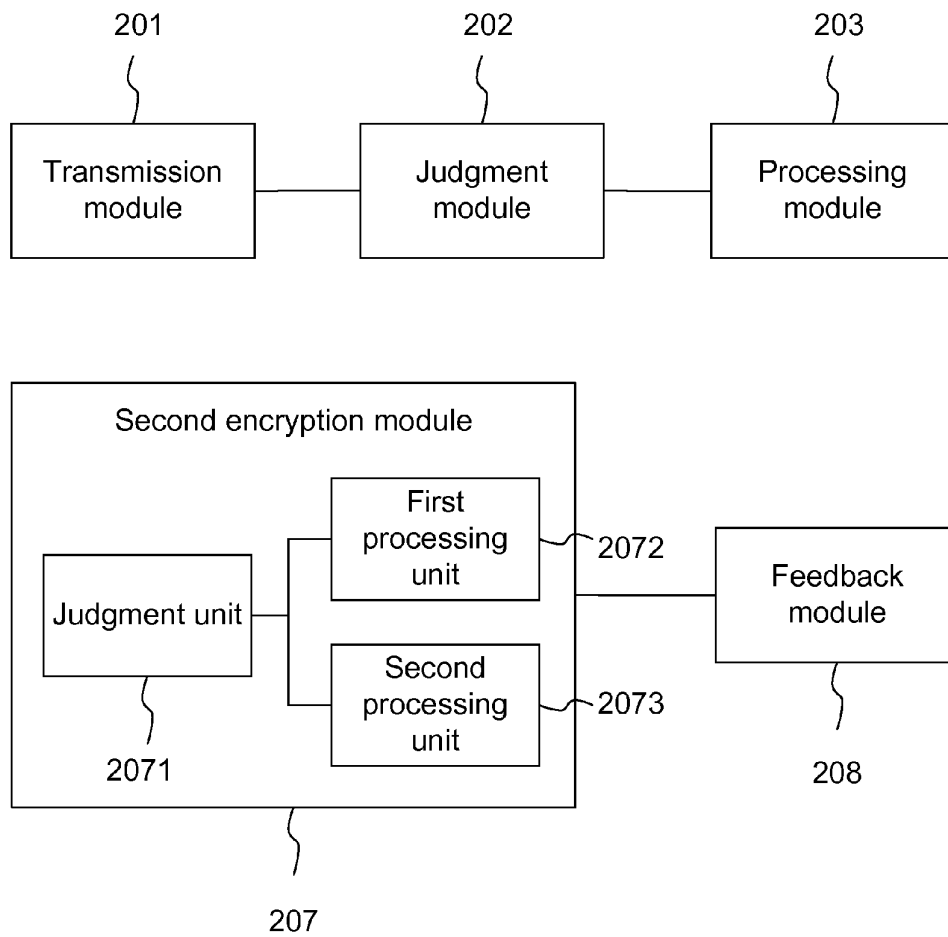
201

202

203

Transmission module

Judgment module

Processing module

Second encryption module

First processing unit

2072

Judgment unit

Second processing unit

2073

Feedback module

2071

208

207